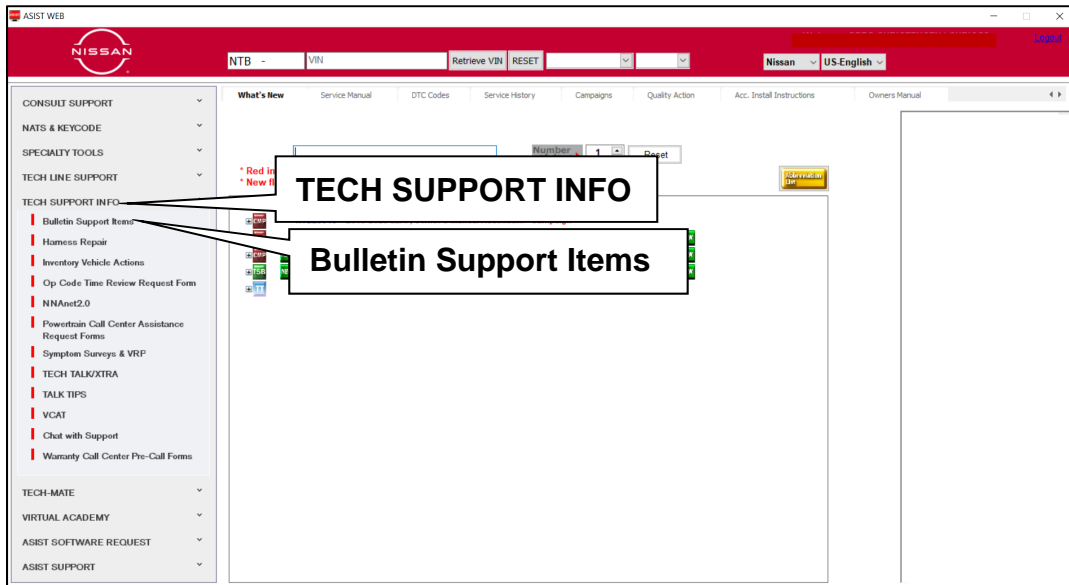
ASIST WEB

NISSAN

Logout

NTB -

VIN

Retrieve VIN

RESET

Nissan

US-English

CONSULT SUPPORT

NATS & KEYCODE

SPECIALTY TOOLS

TECH LINE SUPPORT

TECH SUPPORT INFO

Bulletin Support Items

Harness Repair

Inventory Vehicle Actions

Op Code Time Review Request Form

NNAnet2.0

Powertrain Call Center Assistance Request Forms

Symptom Surveys & VRP

TECH TALK/XTRA

TALK TIPS

VCAT

Chat with Support

Warranty Call Center Pre-Call Forms

TECH-MATE

VIRTUAL ACADEMY

ASIST SOFTWARE REQUEST

ASIST SUPPORT

What's New | Service Manual | DTC Codes | Service History | Campaigns | Quality Action | Acc. Install Instructions | Owners Manual

Number 1

Reset

* Red in

* New fi

Abbreviation List

CMP

CMP

TSB

NEW

TT

TECH SUPPORT INFO

Bulletin Support Items